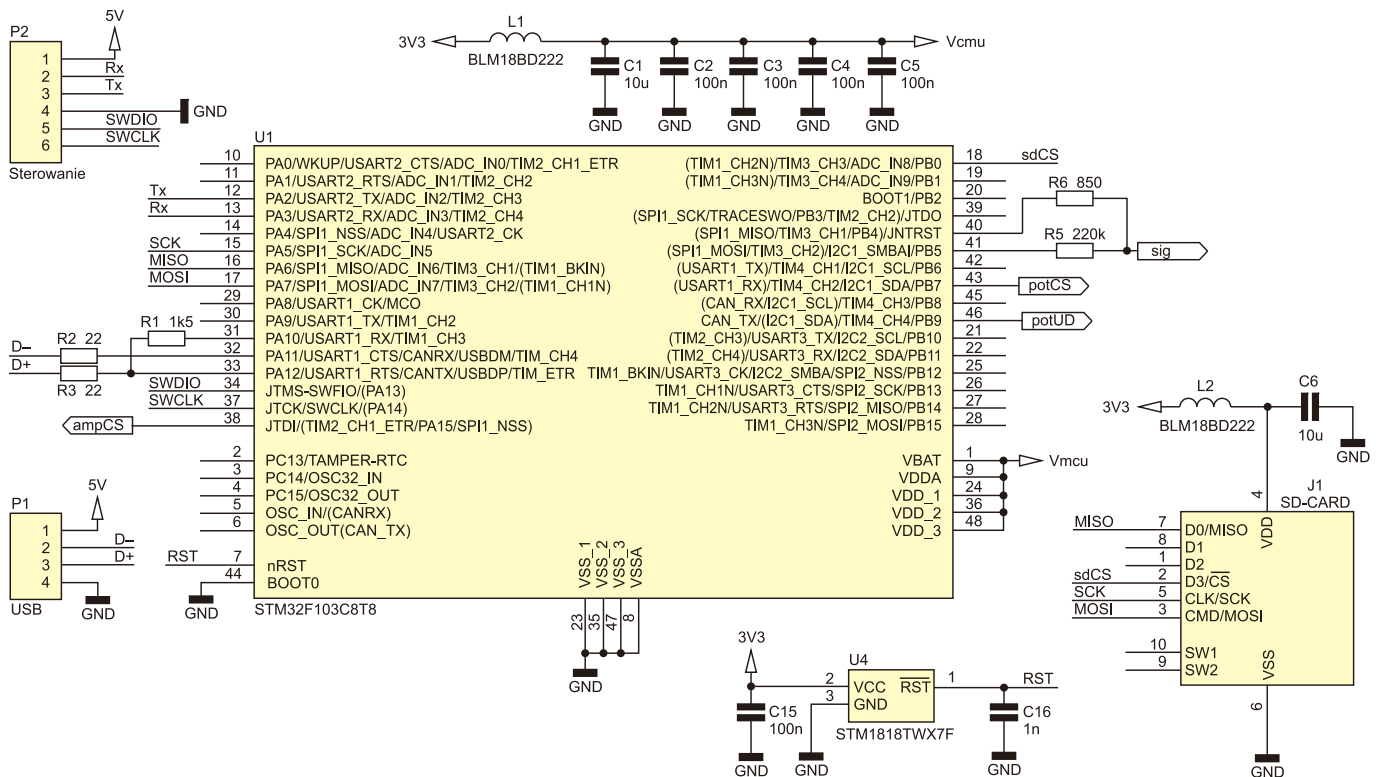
P2
5V
1
2
3
4
5
6
Rx
Tx
GND
SWDIO
SWCLK
Sterowanie

3V3
L1
BLM18BD222
Vcmu
C1 10u
C2 100n
C3 100n
C4 100n
C5 100n
GND
GND
GND
GND
GND

U1
10 PA0/WKUP/USART2_CTS/ADC_IN0/TIM2_CH1_ETR
11 PA1/USART2_RTS/ADC_IN1/TIM2_CH2
Tx 12 PA2/USART2_TX/ADC_IN2/TIM2_CH3
Rx 13 PA3/USART2_RX/ADC_IN3/TIM2_CH4
14 PA4/SPI1_NSS/ADC_IN4/USART2_CK
SCK 15 PA5/SPI1_SCK/ADC_IN5
MISO 16 PA6/SPI1_MISO/ADC_IN6/TIM3_CH1/(TIM1_BKIN)
MOSI 17 PA7/SPI1_MOSI/ADC_IN7/TIM3_CH2/(TIM1_CH1N)
29 PA8/USART1_CK/MCO
R1 1k5
30 PA9/USART1_TX/TIM1_CH2
31 PA10/USART1_RX/TIM1_CH3
D– R2 22 32 PA11/USART1_CTS/CANRX/USBDM/TIM_CH4
D+ R3 22 33 PA12/USART1_RTS/CANTX/USBDP/TIM_ETR
SWDIO 34 JTMS-SWFIO/(PA13)
SWCLK 37 JTCK/SWCLK/(PA14)
ampCS 38 JTDI/(TIM2_CH1_ETR/PA15/SPI1_NSS)

(TIM1_CH2N)/TIM3_CH3/ADC_IN8/PB0 18 sdCS
(TIM1_CH3N)/TIM3_CH4/ADC_IN9/PB1 19
BOOT1/PB2 20
(SPI1_SCK/TRACESWO/PB3/TIM2_CH2)/JTDO 39
(SPI1_MISO/TIM3_CH1/PB4)/JNTRST 40
(SPI1_MOSI/TIM3_CH2)/I2C1_SMBAI/PB5 41
(USART1_TX)/TIM4_CH1/I2C1_SCL/PB6 42
(USART1_RX)/TIM4_CH2/I2C1_SDA/PB7 43
(CAN_RX/I2C1_SCL)/TIM4_CH3/PB8 45
CAN_TX/(I2C1_SDA)/TIM4_CH4/PB9 46
(TIM2_CH3)/USART3_TX/I2C2_SCL/PB10 21
(TIM2_CH4)/USART3_RX/I2C2_SDA/PB11 22
TIM1_BKIN/USART3_CK/I2C2_SMBA/SPI2_NSS/PB12 25
TIM1_CH1N/USART3_CTS/SPI2_SCK/PB13 26
TIM1_CH2N/USART3_RTS/SPI2_MISO/PB14 27
TIM1_CH3N/SPI2_MOSI/PB15 28
R6 850
R5 220k
sig
potCS
potUD

2 PC13/TAMPER-RTC
3 PC14/OSC32_IN
4 PC15/OSC32_OUT
5 OSC_IN/(CANRX)
6 OSC_OUT(CAN_TX)
RST 7 nRST
44 BOOT0
GND
STM32F103C8T8
VSS_1 VSS_2 VSS_3 VSSA
23 35 47 8
GND

VBAT 1 Vmcu
VDDA 9
VDD_1 24
VDD_2 36
VDD_3 48

P1
5V
1
2
3
4
D–
D+
USB
GND

3V3
L2
BLM18BD222
C6
10u
GND
J1
SD-CARD
4
VDD
MISO 7 D0/MISO
8 D1
1 D2
sdCS 2 D3/$\overline{CS}$
SCK 5 CLK/SCK
MOSI 3 CMD/MOSI
10 SW1
9 SW2
VSS
6
GND

3V3
U4
2 VCC
3 GND
$\overline{RST}$ 1
RST
C15 100n
C16 1n
STM1818TWX7F
GND
GND
GND